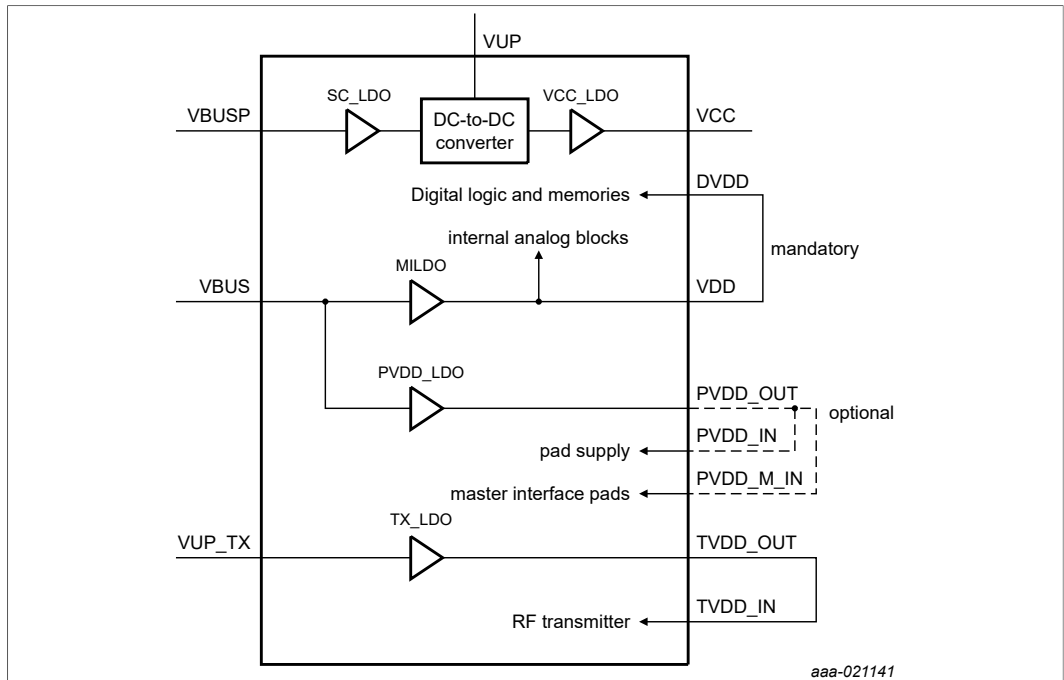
VUP

SC_LDO

VCC_LDO

VBUSP

DC-to-DC converter

VCC

Digital logic and memories

DVDD

internal analog blocks

mandatory

MILDO

VBUS

VDD

PVDD_LDO

PVDD_OUT

optional

PVDD_IN

pad supply

PVDD_M_IN

master interface pads

TX_LDO

VUP_TX

TVDD_OUT

TVDD_IN

RF transmitter

aaa-021141